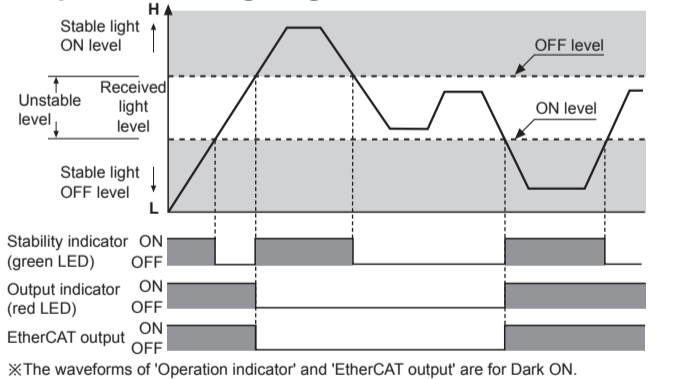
H

Stable light ON level

OFF level

Unstable level

Received light level

ON level

Stable light OFF level

L

Stability indicator (green LED) ON OFF

Output indicator (red LED) ON OFF

EtherCAT output ON OFF

※The waveforms of 'Operation indicator' and 'EtherCAT output' are for Dark ON.